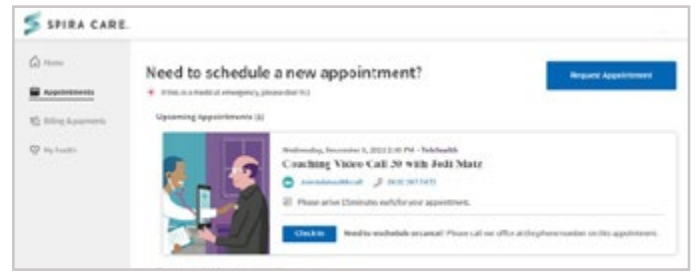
SPIRA CARE.

Home

Appointments

Billing & payments

My Health

Need to schedule a new appointment?

* If this is a medical emergency, please dial 911

Request Appointment

Upcoming Appointments (2)

Wednesday, December 6, 2023 2:00 PM - Telehealth

Coaching Video Call 20 with Jodi Matz

Join telehealth call

(833) 387-7475

Please arrive 15 minutes early for your appointment.

Check In

Need to reschedule or cancel? Please call our office at the phone number on this appointment.